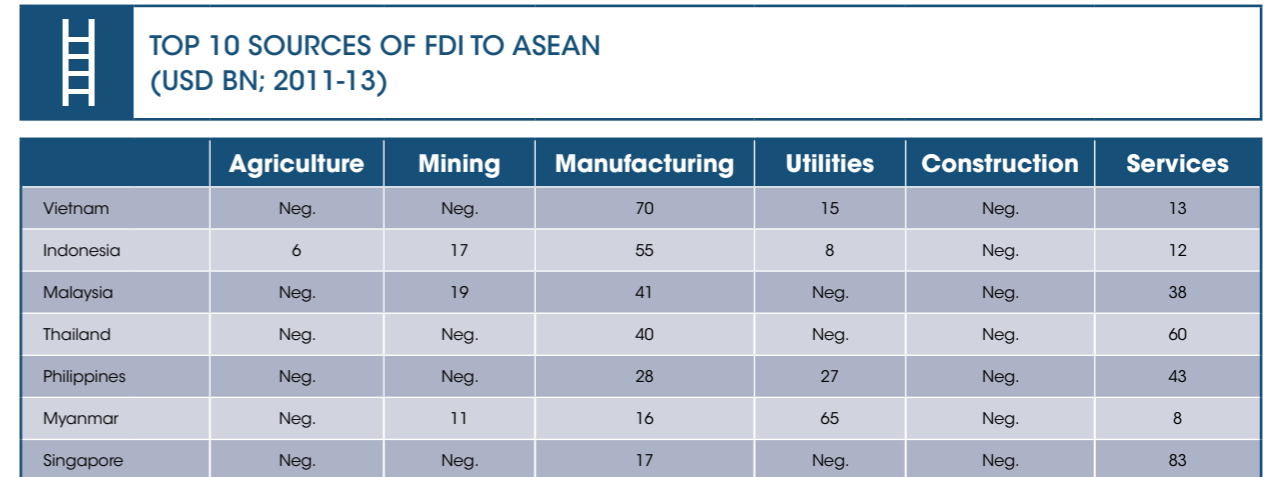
TOP 10 SOURCES OF FDI TO ASEAN (USD BN; 2011-13)

| | Agriculture | Mining | Manufacturing | Utilities | Construction | Services |
|---|---|---|---|---|---|---|
| Vietnam | Neg. | Neg. | 70 | 15 | Neg. | 13 |
| Indonesia | 6 | 17 | 55 | 8 | Neg. | 12 |
| Malaysia | Neg. | 19 | 41 | Neg. | Neg. | 38 |
| Thailand | Neg. | Neg. | 40 | Neg. | Neg. | 60 |
| Philippines | Neg. | Neg. | 28 | 27 | Neg. | 43 |
| Myanmar | Neg. | 11 | 16 | 65 | Neg. | 8 |
| Singapore | Neg. | Neg. | 17 | Neg. | Neg. | 83 |